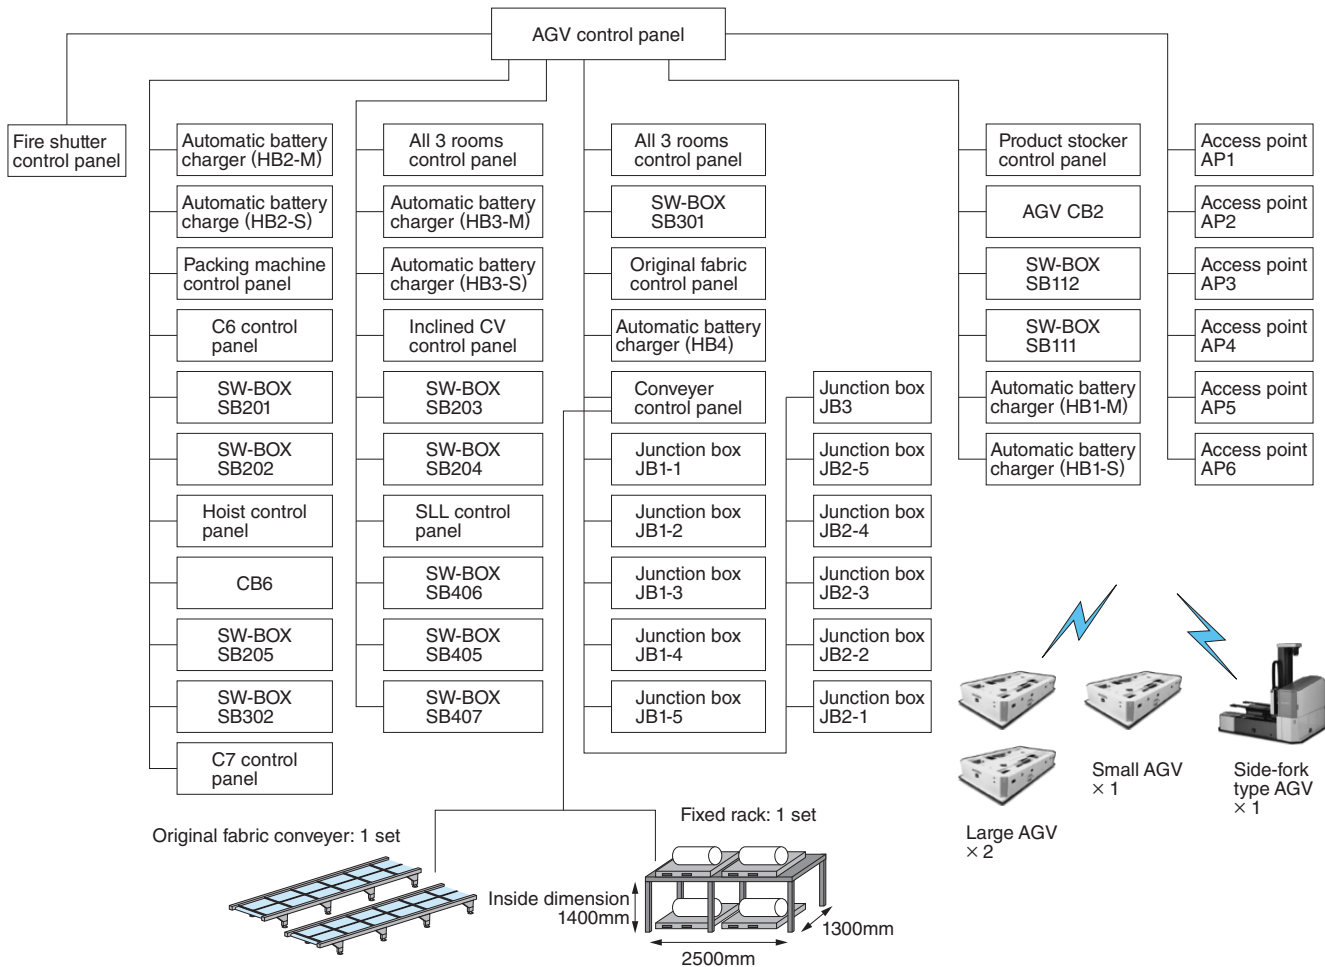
AGV control panel

Fire shutter control panel

Automatic battery charger (HB2-M)
Automatic battery charge (HB2-S)
Packing machine control panel
C6 control panel
SW-BOX SB201
SW-BOX SB202
Hoist control panel
CB6
SW-BOX SB205
SW-BOX SB302
C7 control panel

All 3 rooms control panel
Automatic battery charger (HB3-M)
Automatic battery charger (HB3-S)
Inclined CV control panel
SW-BOX SB203
SW-BOX SB204
SLL control panel
SW-BOX SB406
SW-BOX SB405
SW-BOX SB407

All 3 rooms control panel
SW-BOX SB301
Original fabric control panel
Automatic battery charger (HB4)
Conveyer control panel
Junction box JB1-1
Junction box JB1-2
Junction box JB1-3
Junction box JB1-4
Junction box JB1-5

Junction box JB3
Junction box JB2-5
Junction box JB2-4
Junction box JB2-3
Junction box JB2-2
Junction box JB2-1

Product stocker control panel
AGV CB2
SW-BOX SB112
SW-BOX SB111
Automatic battery charger (HB1-M)
Automatic battery charger (HB1-S)

Access point AP1
Access point AP2
Access point AP3
Access point AP4
Access point AP5
Access point AP6

Original fabric conveyer: 1 set
Fixed rack: 1 set
Inside dimension 1400mm
1300mm
2500mm

Small AGV $\times 1$
Side-fork type AGV $\times 1$
Large AGV $\times 2$